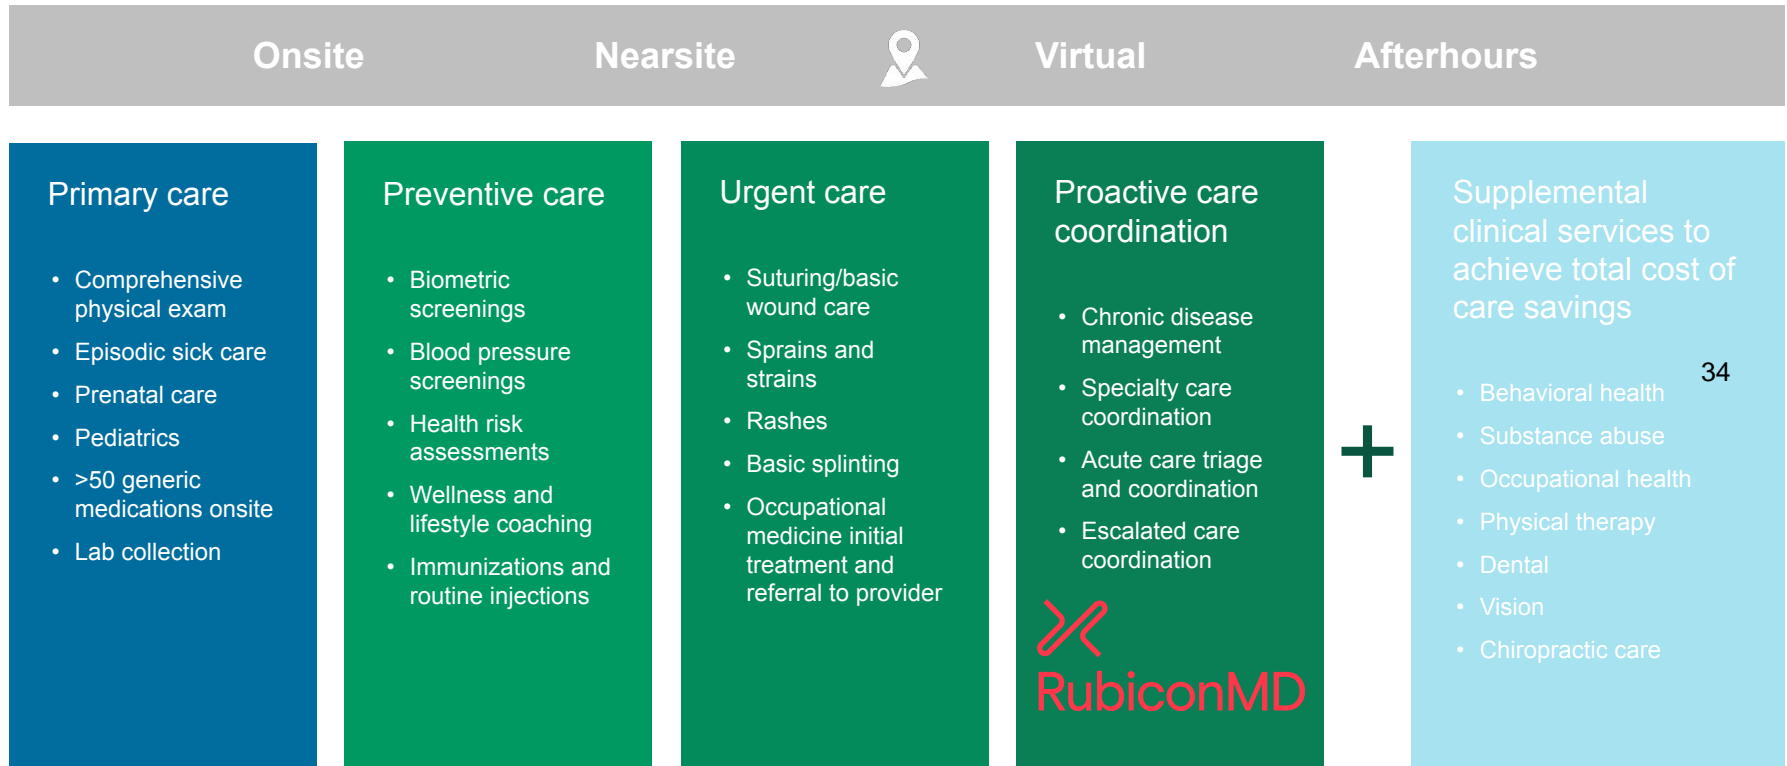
Onsite Nearsite Virtual Afterhours

Primary care

- Comprehensive physical exam
- Episodic sick care
- Prenatal care
- Pediatrics
- >50 generic medications onsite
- Lab collection

Preventive care

- Biometric screenings
- Blood pressure screenings
- Health risk assessments
- Wellness and lifestyle coaching
- Immunizations and routine injections

Urgent care

- Suturing/basic wound care
- Sprains and strains
- Rashes
- Basic splinting
- Occupational medicine initial treatment and referral to provider

Proactive care coordination

- Chronic disease management
- Specialty care coordination
- Acute care triage and coordination
- Escalated care coordination

RubiconMD

+

Supplemental clinical services to achieve total cost of care savings

34

- Behavioral health
- Substance abuse
- Occupational health
- Physical therapy
- Dental
- Vision
- Chiropractic care